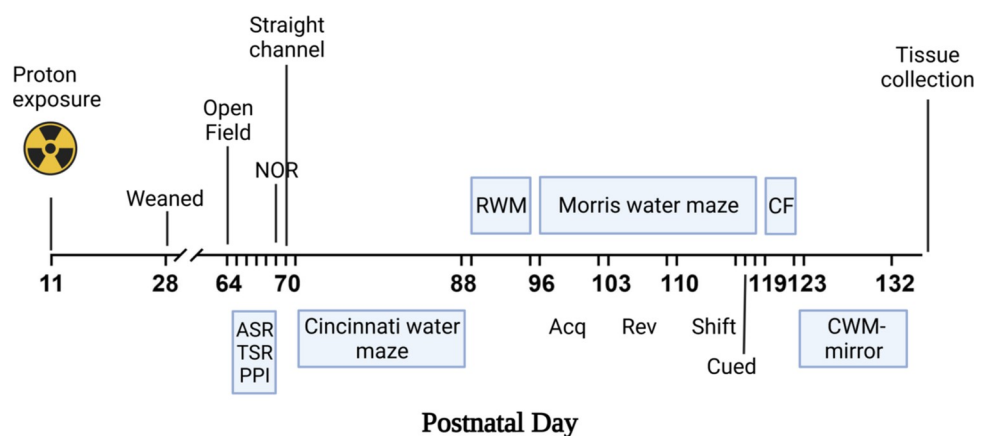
Proton exposure

Weaned

Open Field

Straight channel

NOR

RWM

Morris water maze

CF

Tissue collection

11 28 64 70 88 96 103 110 119 123 132

ASR
TSR
PPI

Cincinnati water maze

Acq Rev Shift

Cued

CWM-mirror

Postnatal Day